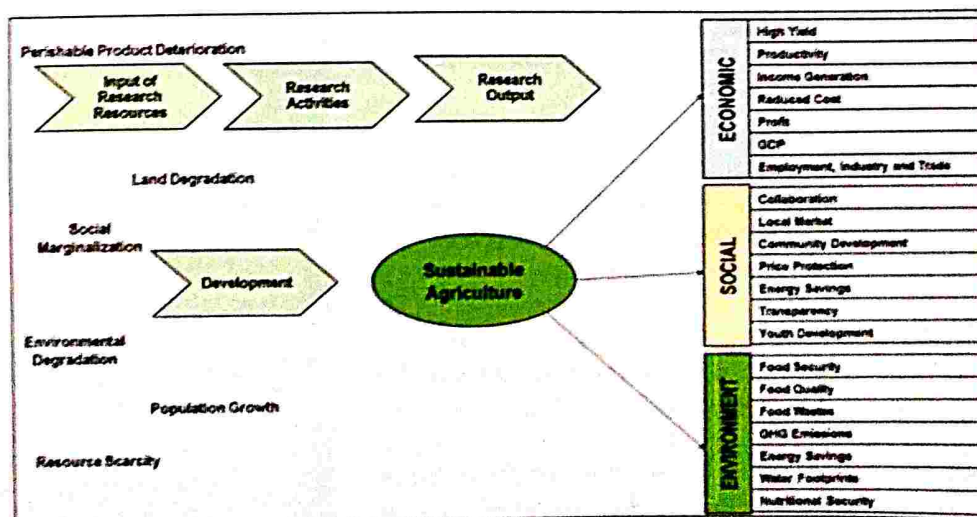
Perishable Product Deterioration

Input of Research Resources

Research Activities

Research Output

Land Degradation

Social Marginalization

Development

Sustainable Agriculture

Environmental Degradation

Population Growth

Resource Scarcity

ECONOMIC

High Yield
Productivity
Income Generation
Reduced Cost
Profit
GDP
Employment, Industry and Trade

SOCIAL

Collaboration
Local Market
Community Development
Price Protection
Energy Savings
Transparency
Youth Development

ENVIRONMENT

Food Security
Food Quality
Food Wastes
GHG Emissions
Energy Savings
Water Footprints
Nutritional Security